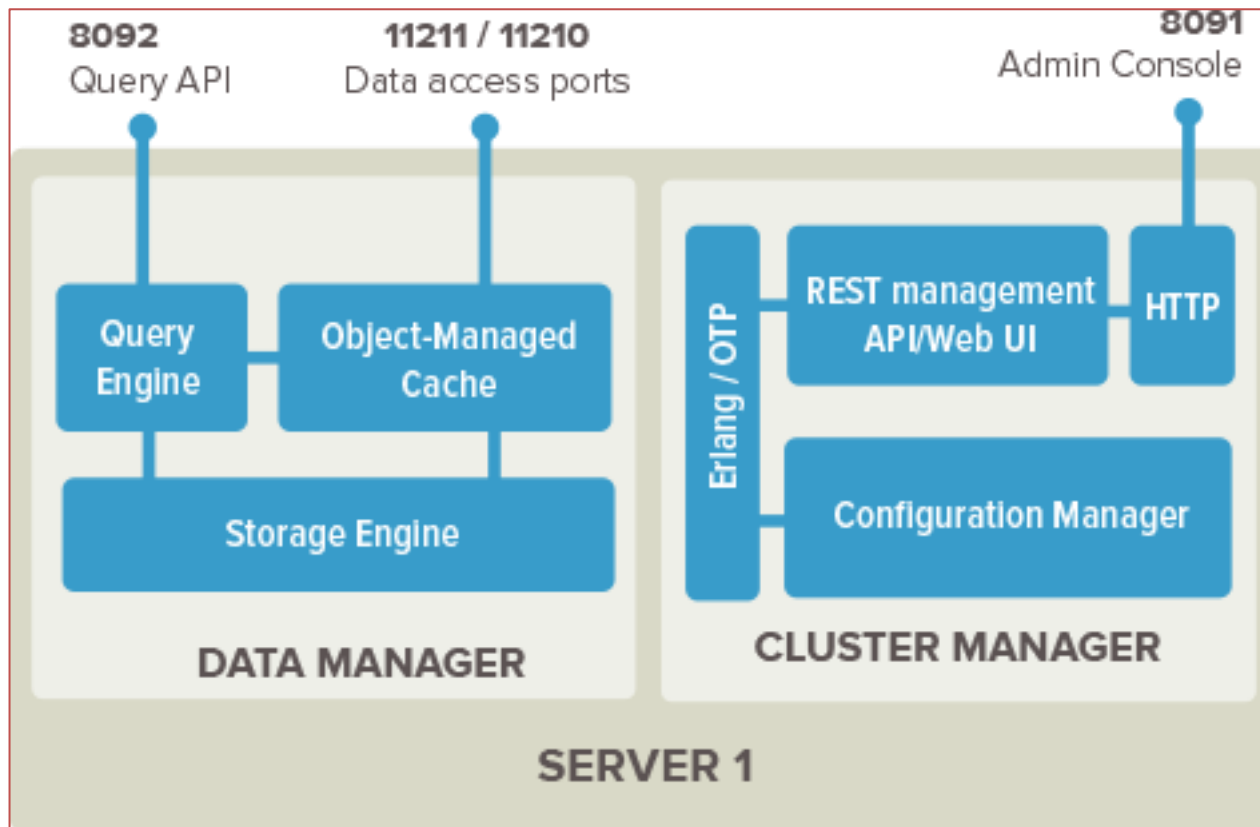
8092
Query API

11211 / 11210
Data access ports

8091
Admin Console

Query Engine

Object-Managed Cache

Storage Engine

DATA MANAGER

Erlang / OTP

REST management API/Web UI

HTTP

Configuration Manager

CLUSTER MANAGER

SERVER 1